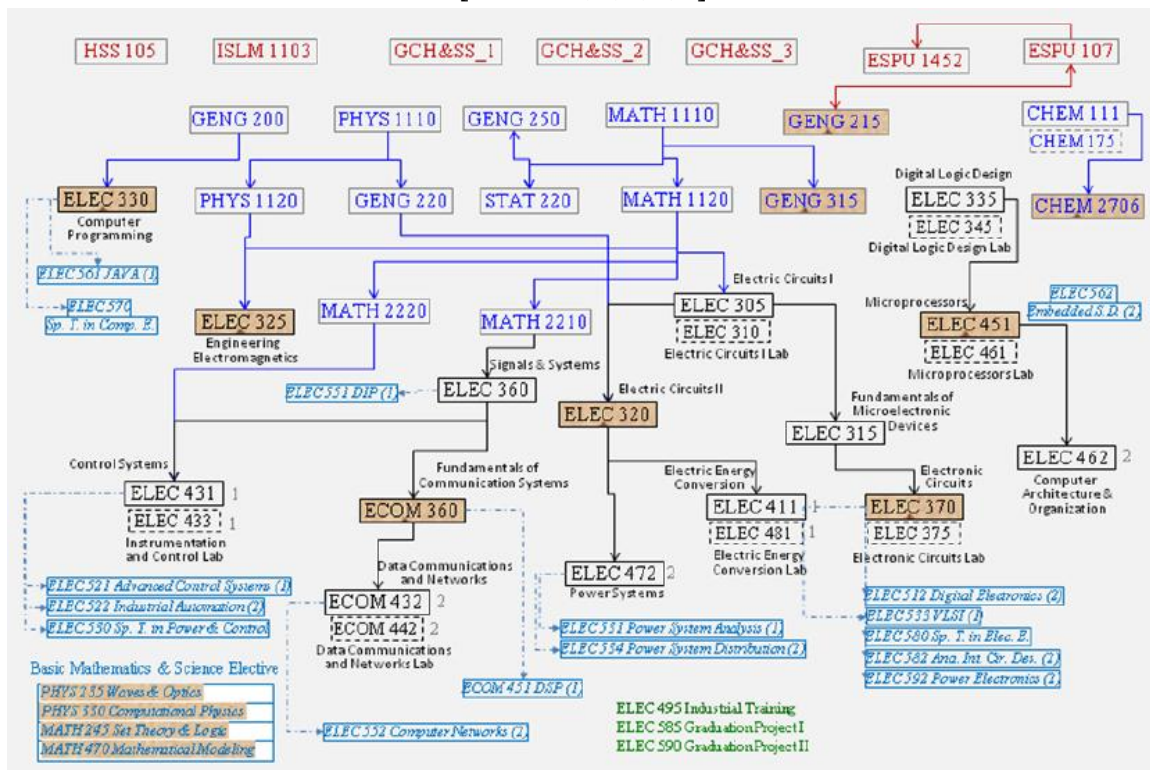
HSS 105
ISLM 1103
GCH&SS_1
GCH&SS_2
GCH&SS_3
ESPU 1452
ESPU 107

GENG 200
PHYS 1110
GENG 250
MATH 1110
GENG 215
CHEM 111
CHEM 175

ELEC 330
Computer Programming
PHYS 1120
GENG 220
STAT 220
MATH 1120
GENG 315
Digital Logic Design
ELEC 335
ELEC 345
Digital Logic Design Lab
CHEM 2706

ELEC 561 JAVA (1)
ELEC 570 Sp. T. in Comp. E.
Electric Circuits I
ELEC 325
Engineering Electromagnetics
MATH 2220
MATH 2210
ELEC 305
ELEC 310
Electric Circuits I Lab
Microprocessors
ELEC 562 Embedded S.D. (2)
ELEC 451
ELEC 461
Microprocessors Lab

Signals & Systems
ELEC 360
ELEC 551 DIP (1)
Electric Circuits II
ELEC 320
Fundamentals of Microelectronic Devices
ELEC 315

Control Systems
ELEC 431 1
ELEC 433 1
Instrumentation and Control Lab
Fundamentals of Communication Systems
ECOM 360
Electric Energy Conversion
ELEC 411 1
ELEC 481 1
Electric Energy Conversion Lab
Electronic Circuits
ELEC 370
ELEC 375
Electronic Circuits Lab
ELEC 462 2
Computer Architecture & Organization

Data Communications and Networks
ECOM 432 2
ECOM 442 2
Data Communications and Networks Lab
ELEC 472 2
Power Systems

ELEC 521 Advanced Control Systems (1)
ELEC 522 Industrial Automation (2)
ELEC 530 Sp. T. in Power & Control
ELEC 551 Power System Analysis (1)
ELEC 554 Power System Distribution (2)
ELEC 512 Digital Electronics (2)
ELEC 533 VLSI (1)
ELEC 580 Sp. T. in Elec. E.
ELEC 582 Ana. Int. Cir. Des. (2)
ELEC 592 Power Electronics (2)

Basic Mathematics & Science Elective
PHYS 235 Waves & Optics
PHYS 330 Computational Physics
MATH 245 Set Theory & Logic
MATH 470 Mathematical Modeling
ECOM 451 DSP (1)
ELEC 552 Computer Networks (2)

ELEC 495 Industrial Training
ELEC 585 Graduation Project I
ELEC 590 Graduation Project II